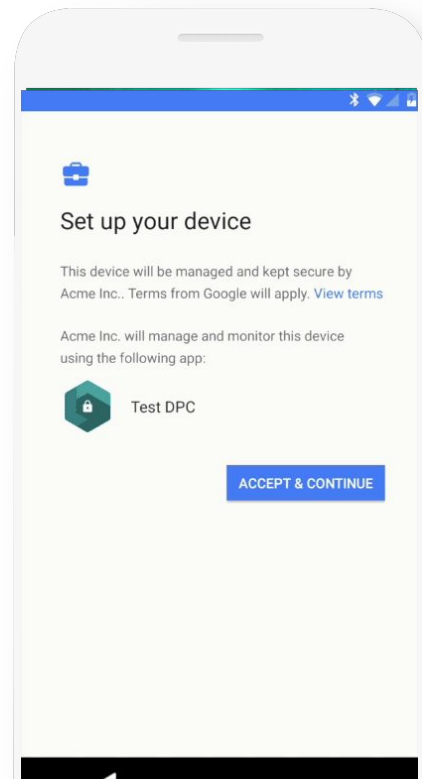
Set up your device

This device will be managed and kept secure by Acme Inc.. Terms from Google will apply. View terms

Acme Inc. will manage and monitor this device using the following app:

Test DPC

ACCEPT & CONTINUE